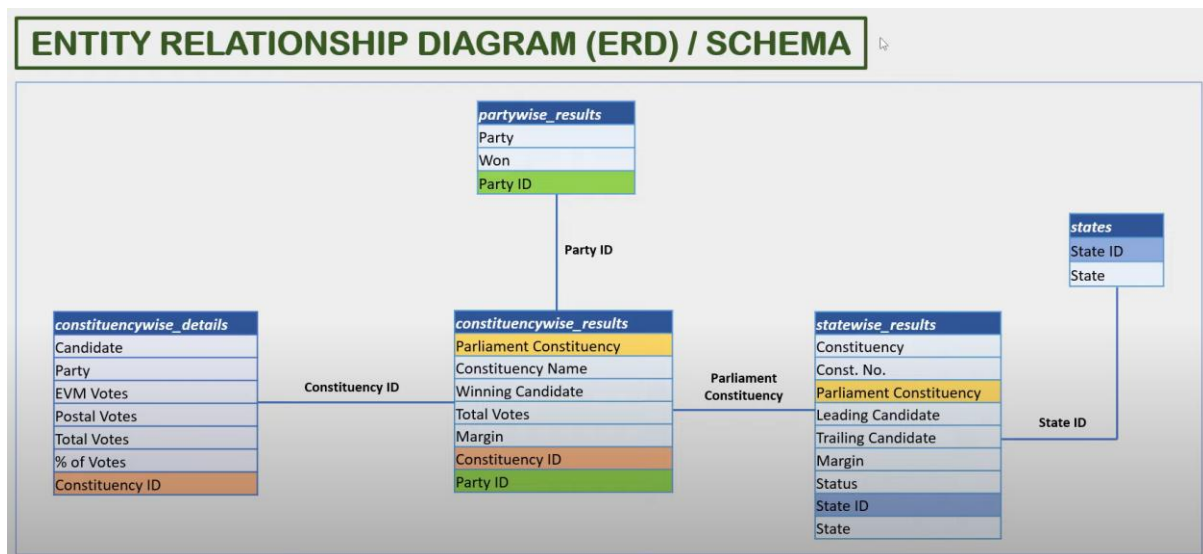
ENTITY RELATIONSHIP DIAGRAM (ERD) / SCHEMA

| partywise_results |
|---|
| Party |
| Won |
| Party ID |

Party ID

| states |
|---|
| State ID |
| State |

| constituencywise_details |
|---|
| Candidate |
| Party |
| EVM Votes |
| Postal Votes |
| Total Votes |
| % of Votes |
| Constituency ID |

Constituency ID

| constituencywise_results |
|---|
| Parliament Constituency |
| Constituency Name |
| Winning Candidate |
| Total Votes |
| Margin |
| Constituency ID |
| Party ID |

Parliament Constituency

| statewise_results |
|---|
| Constituency |
| Const. No. |
| Parliament Constituency |
| Leading Candidate |
| Trailing Candidate |
| Margin |
| Status |
| State ID |
| State |

State ID